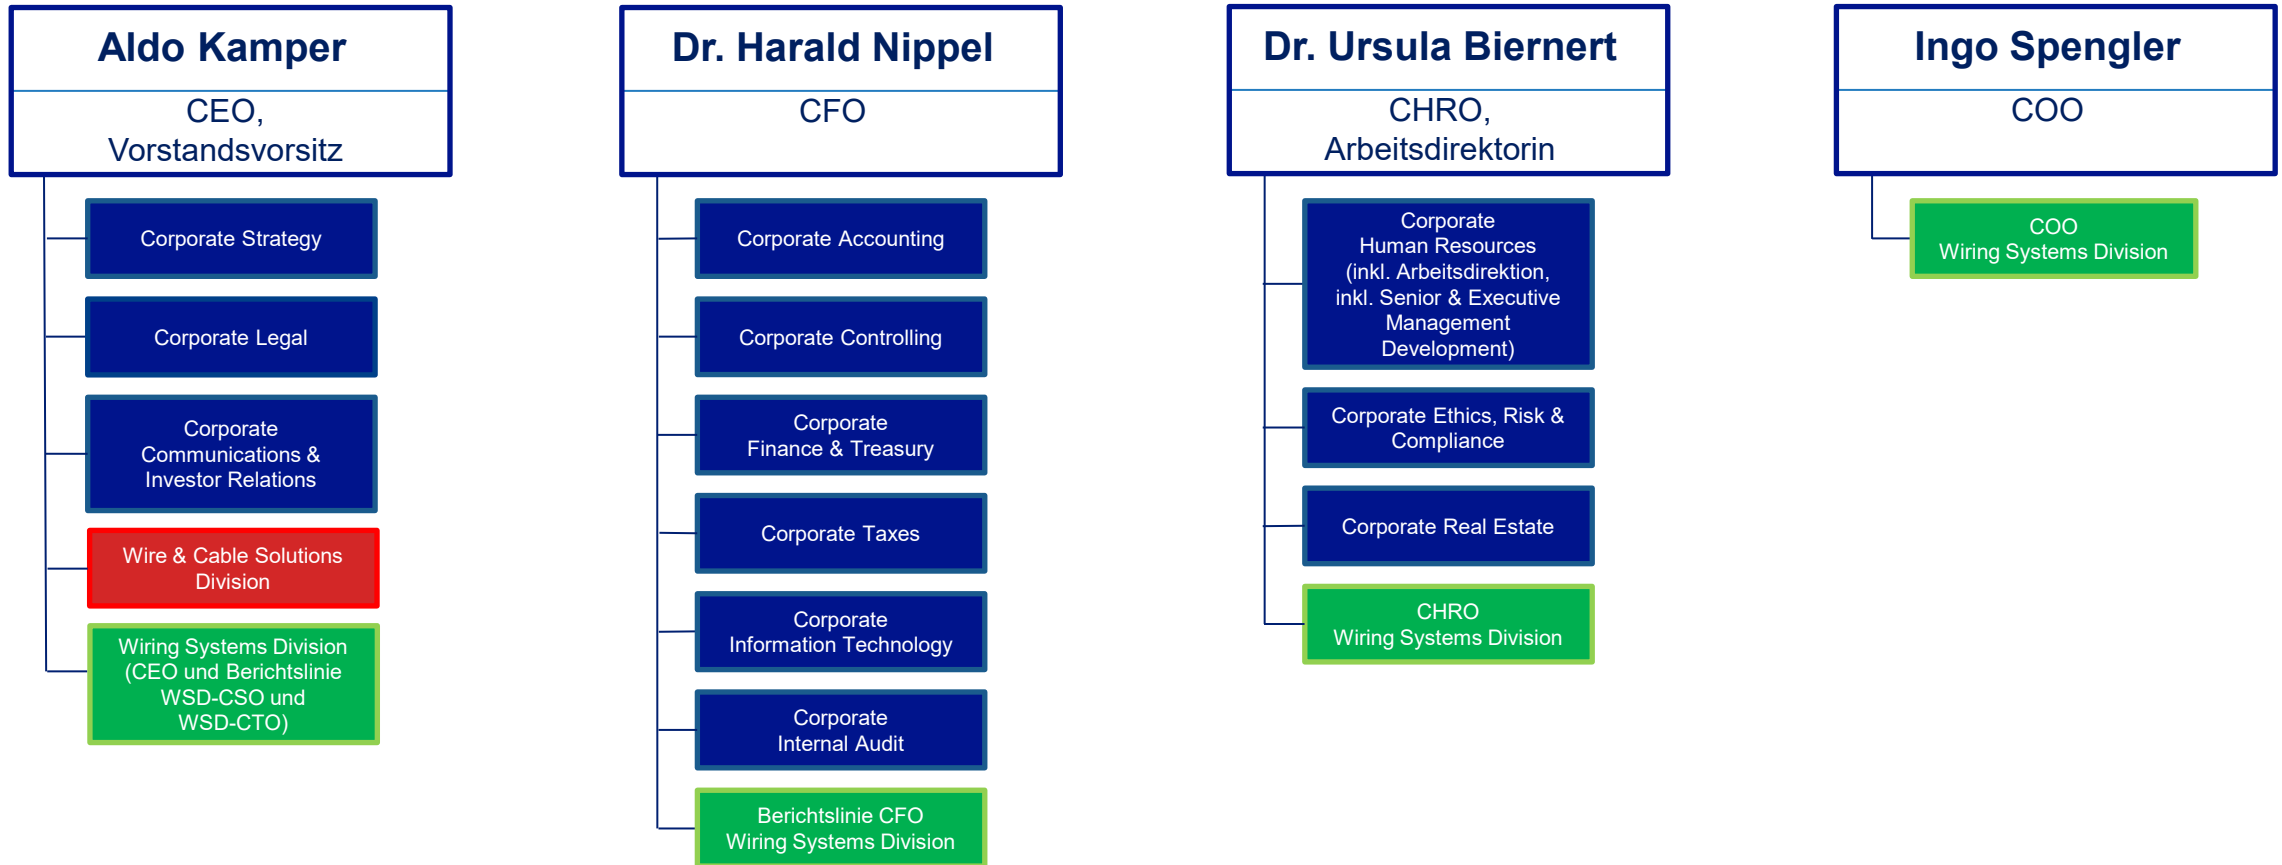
Aldo Kamper
CEO, Vorstandsvorsitz

Corporate Strategy

Corporate Legal

Corporate Communications & Investor Relations

Wire & Cable Solutions Division

Wiring Systems Division (CEO und Berichtslinie WSD-CSO und WSD-CTO)

Dr. Harald Nippel
CFO

Corporate Accounting

Corporate Controlling

Corporate Finance & Treasury

Corporate Taxes

Corporate Information Technology

Corporate Internal Audit

Berichtslinie CFO Wiring Systems Division

Dr. Ursula Biernert
CHRO, Arbeitsdirektorin

Corporate Human Resources (inkl. Arbeitsdirektion, inkl. Senior & Executive Management Development)

Corporate Ethics, Risk & Compliance

Corporate Real Estate

CHRO Wiring Systems Division

Ingo Spengler
COO

COO Wiring Systems Division